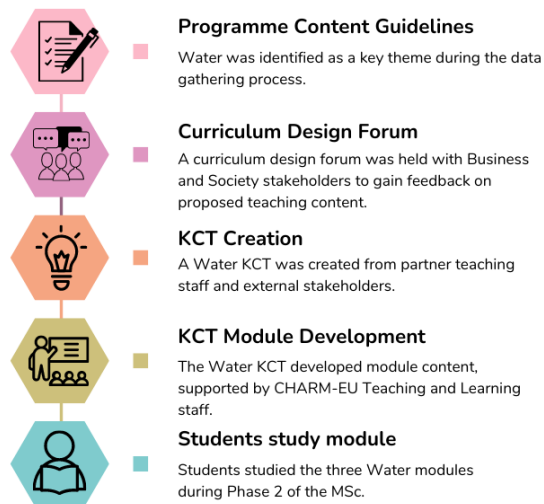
Programme Content Guidelines

Water was identified as a key theme during the data gathering process.

Curriculum Design Forum

A curriculum design forum was held with Business and Society stakeholders to gain feedback on proposed teaching content.

KCT Creation

A Water KCT was created from partner teaching staff and external stakeholders.

KCT Module Development

The Water KCT developed module content, supported by CHARM-EU Teaching and Learning staff.

Students study module

Students studied the three Water modules during Phase 2 of the MSc.